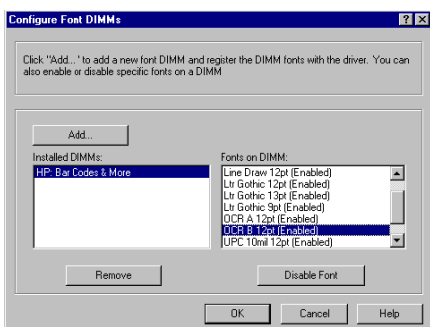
Configure Font DIMMs

? X

Click "Add..." to add a new font DIMM and register the DIMM fonts with the driver. You can also enable or disable specific fonts on a DIMM

Add...

Installed DIMMs:

HP: Bar Codes & More

Fonts on DIMM:

Line Draw 12pt (Enabled)
Ltr Gothic 12pt (Enabled)
Ltr Gothic 13pt (Enabled)
Ltr Gothic 9pt (Enabled)
OCR A 12pt (Enabled)
OCR B 12pt (Enabled)
UPC 10mil 12pt (Enabled)

Remove

Disable Font

OK

Cancel

Help